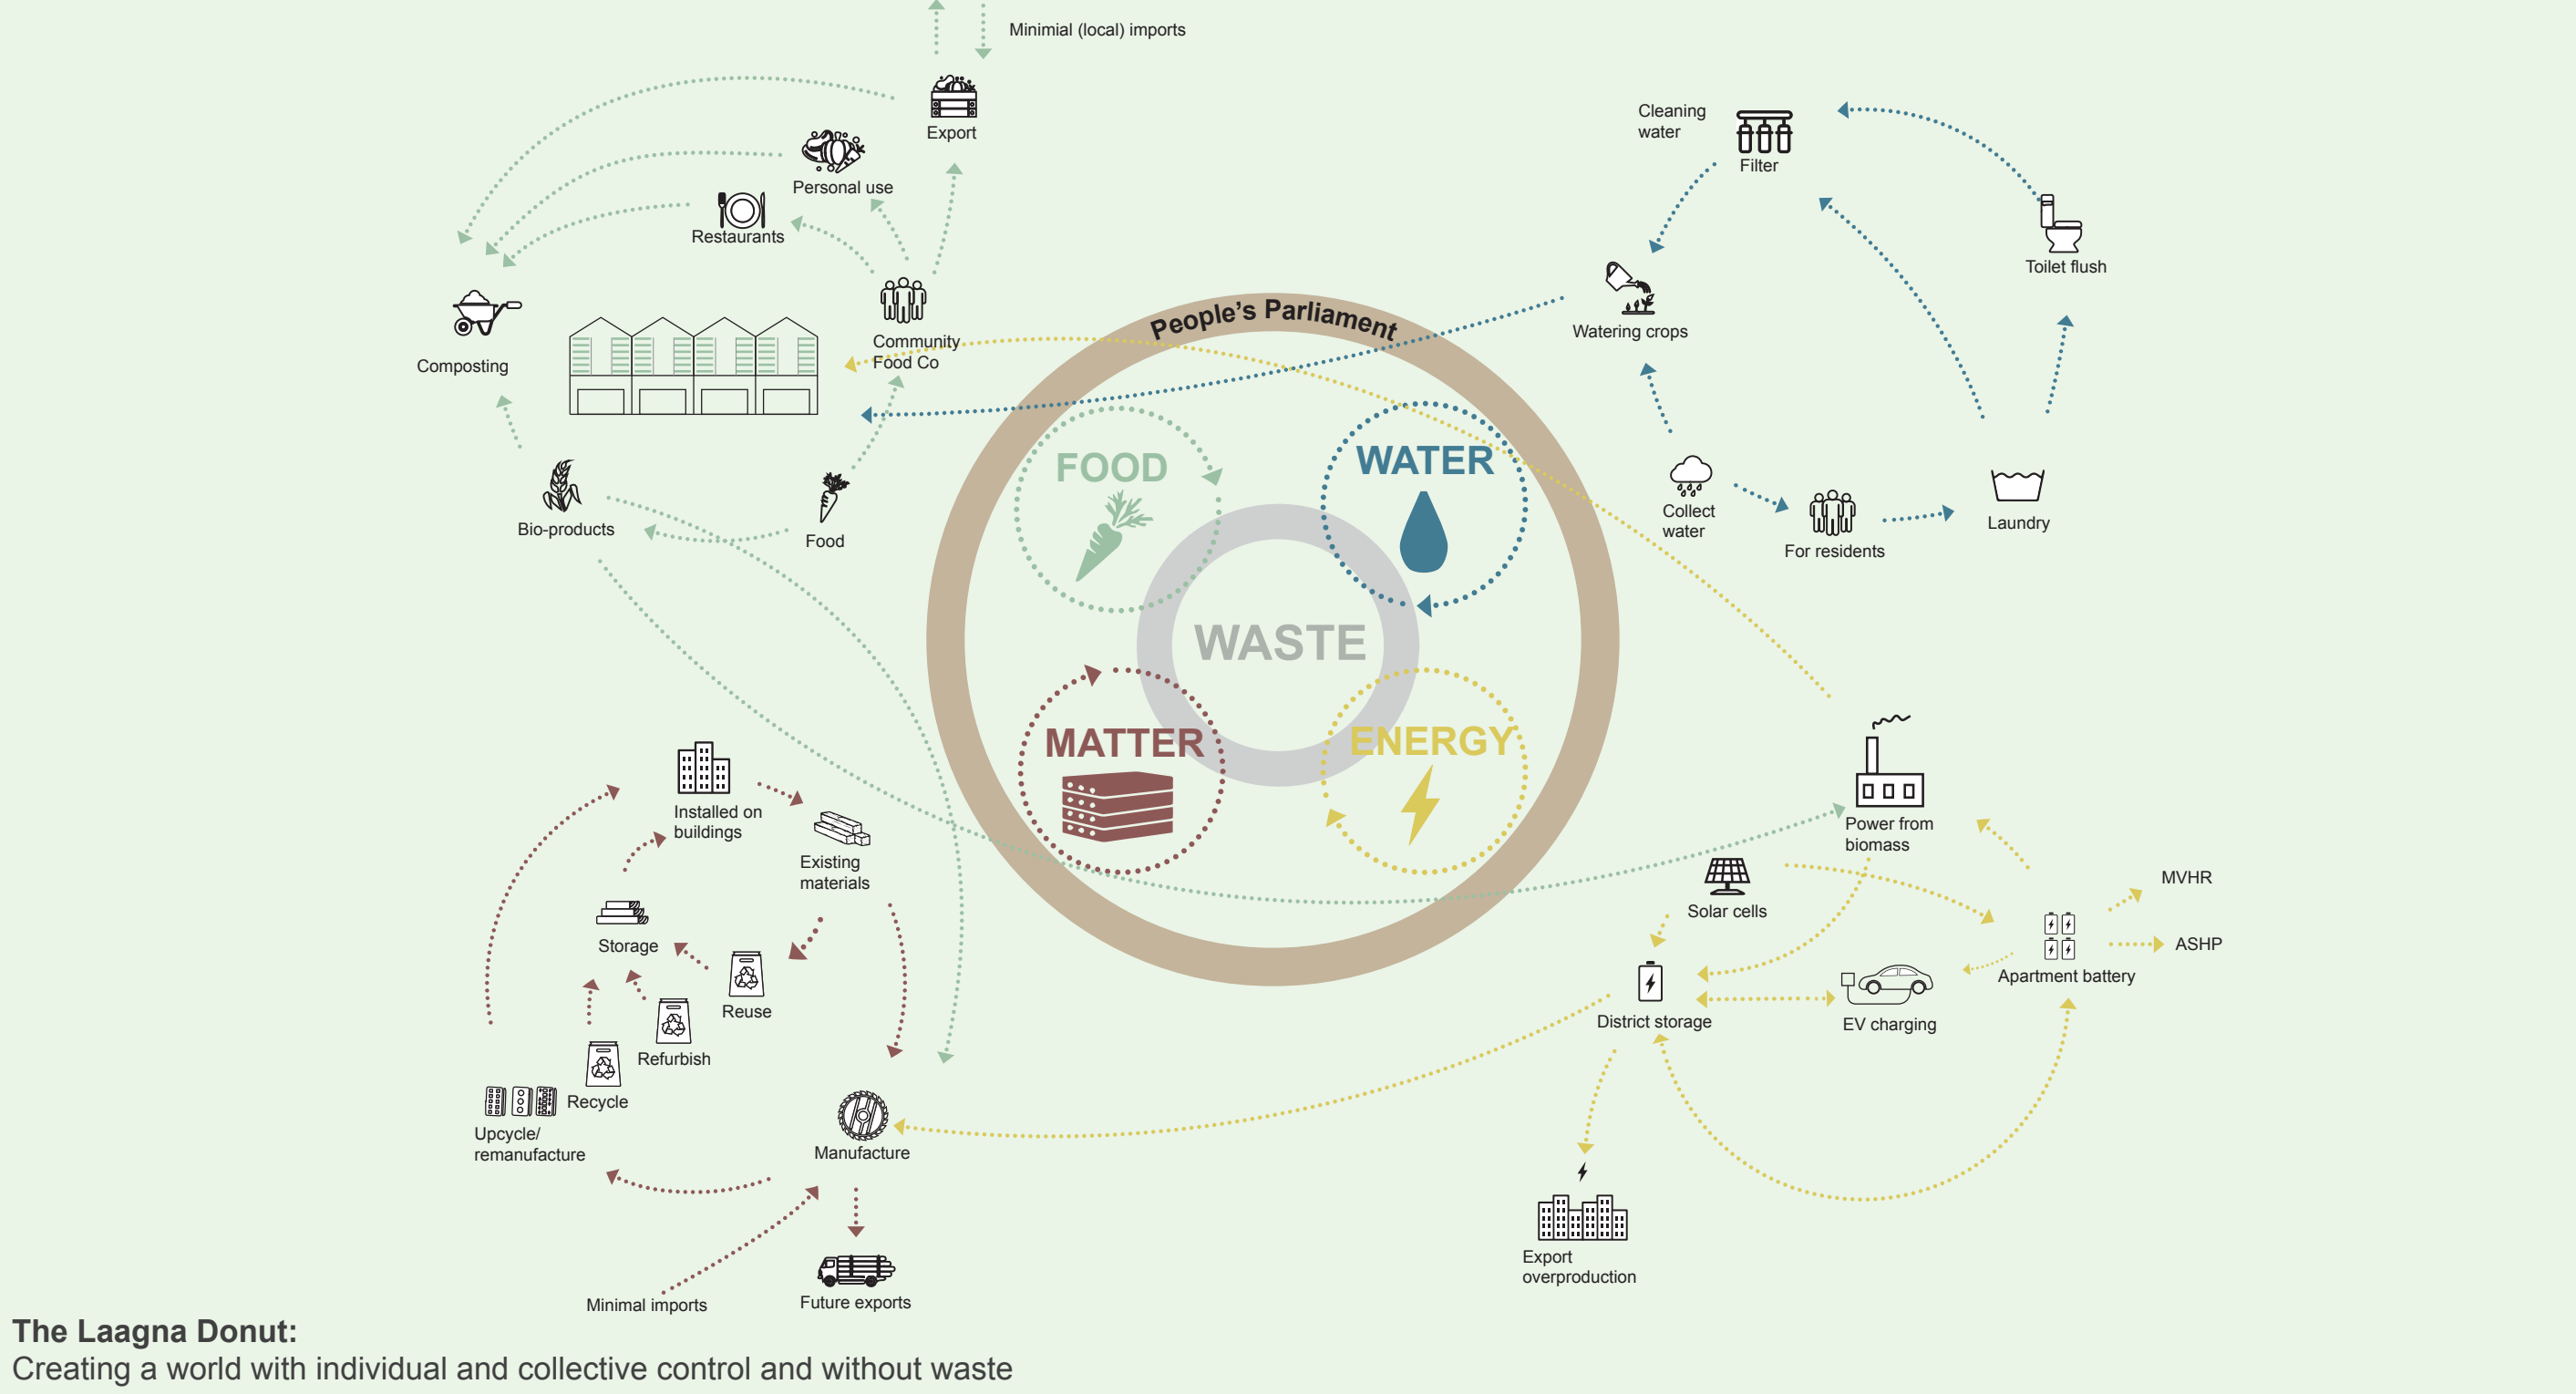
Minimial (local) imports

Export

Personal use

Restaurants

Composting

Community Food Co

Bio-products

Food

Cleaning water

Filter

Toilet flush

Watering crops

Collect water

For residents

Laundry

People's Parliament

FOOD

WATER

WASTE

MATTER

ENERGY

Installed on buildings

Existing materials

Storage

Reuse

Refurbish

Recycle

Upcycle/ remanufacture

Manufacture

Minimal imports

Future exports

Power from biomass

Solar cells

MVHR

ASHP

Apartment battery

District storage

EV charging

Export overproduction

The Laagna Donut:
Creating a world with individual and collective control and without waste